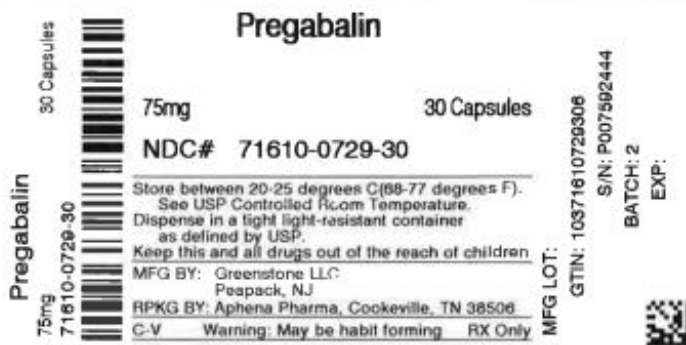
30 Capsules

Pregabalin
75mg
71610-0729-30

Pregabalin

75mg

30 Capsules

NDC# 71610-0729-30

Store between 20-25 degrees C(68-77 degrees F). See USP Controlled Room Temperature. Dispense in a tight light-resistant container as defined by USP.

Keep this and all drugs out of the reach of children

MFG BY: Greenstone LLC
Peapack, NJ

RPKG BY: Aphena Pharma, Cookeville, TN 38506

C-V Warning: May be habit forming RX Only

MFG LOT:

GTIN: 10371610729306

S/N: P007592444

BATCH: 2

EXP: